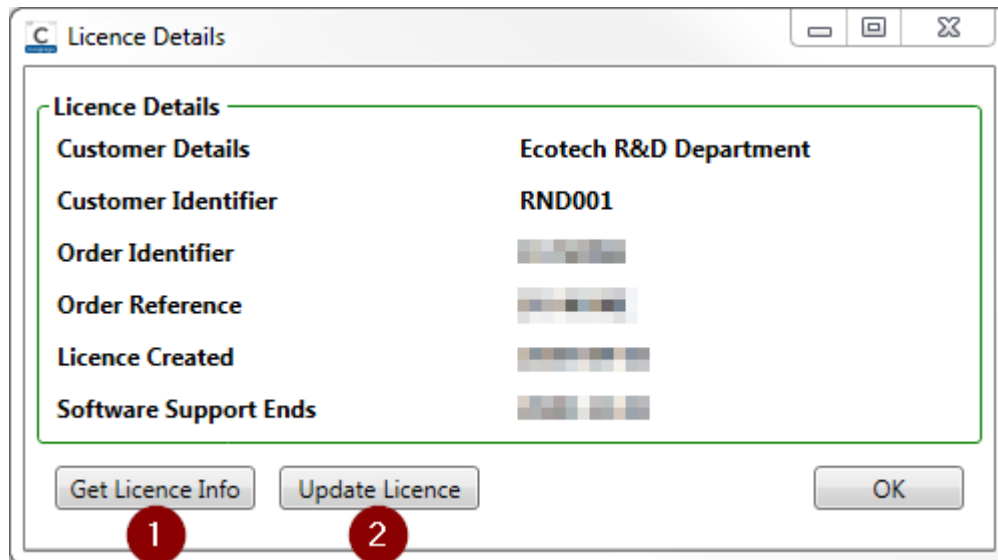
C Licence Details

Licence Details

| Customer Details | Ecotech R&D Department |
|---|---|
| Customer Identifier | RND001 |
| Order Identifier | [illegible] |
| Order Reference | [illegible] |
| Licence Created | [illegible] |
| Software Support Ends | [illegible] |

Get Licence Info
Update Licence
OK

1
2